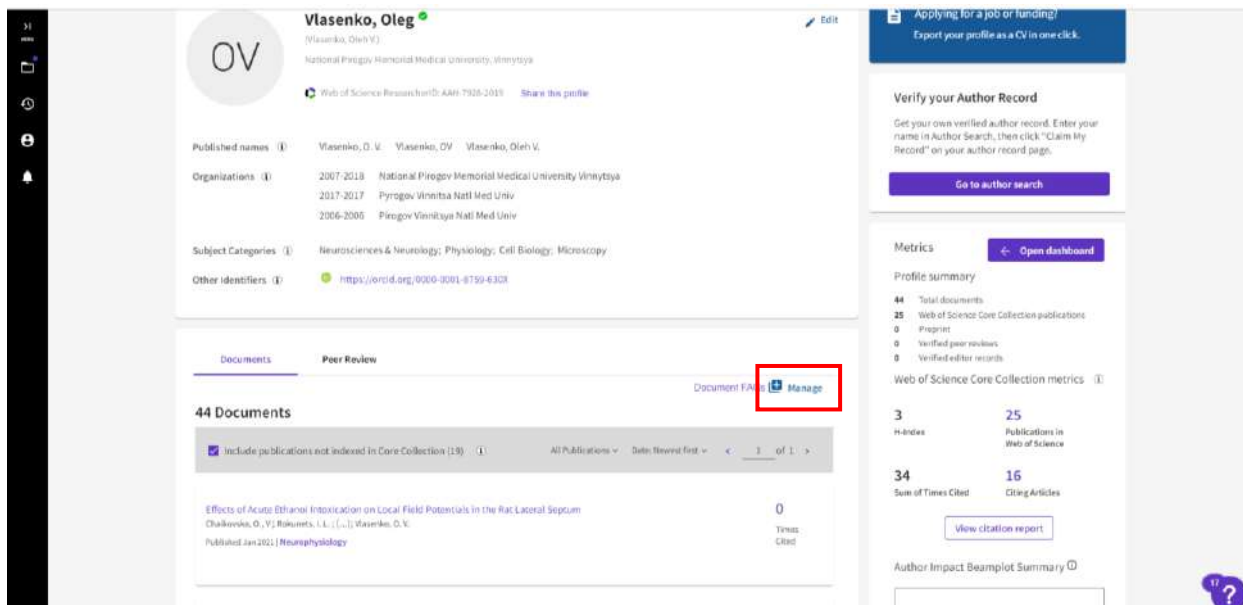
OV

Vlasenko, Oleg

(Vlasenko, Oleh V.)

National Pirogov Memorial Medical University, Vinnytsya

Edit

Web of Science ResearcherID: AAH-7926-2019 Share this profile

Published names Vlasenko, O. V. Vlasenko, OV Vlasenko, Oleh V.

Organizations 2007-2018 National Pirogov Memorial Medical University Vinnytsya
2017-2017 Pyrogov Vinnitsa Natl Med Univ
2006-2006 Pirogov Vinnitsya Natl Med Univ

Subject Categories Neurosciences & Neurology; Physiology; Cell Biology; Microscopy

Other identifiers https://orcid.org/0000-0001-8759-630X

Documents Peer Review

Document FAQs Manage

44 Documents

Include publications not indexed in Core Collection (19)

All Publications Date: Newest first < 1 of 1 >

Effects of Acute Ethanol Intoxication on Local Field Potentials in the Rat Lateral Septum
Chaikovska, O. V.; Rokunets, I. L.; (...); Vlasenko, O. V.
Published Jan 2021 | Neurophysiology

0
Times Cited

Applying for a job or funding?
Export your profile as a CV in one click.

Verify your Author Record

Get your own verified author record. Enter your name in Author Search, then click "Claim My Record" on your author record page.

Go to author search

Metrics

Open dashboard

Profile summary

44 Total documents
25 Web of Science Core Collection publications
0 Preprint
0 Verified peer reviews
0 Verified editor records

Web of Science Core Collection metrics

3
H-Index

25
Publications in Web of Science

34
Sum of Times Cited

16
Citing Articles

View citation report

Author Impact Beamplot Summary

?